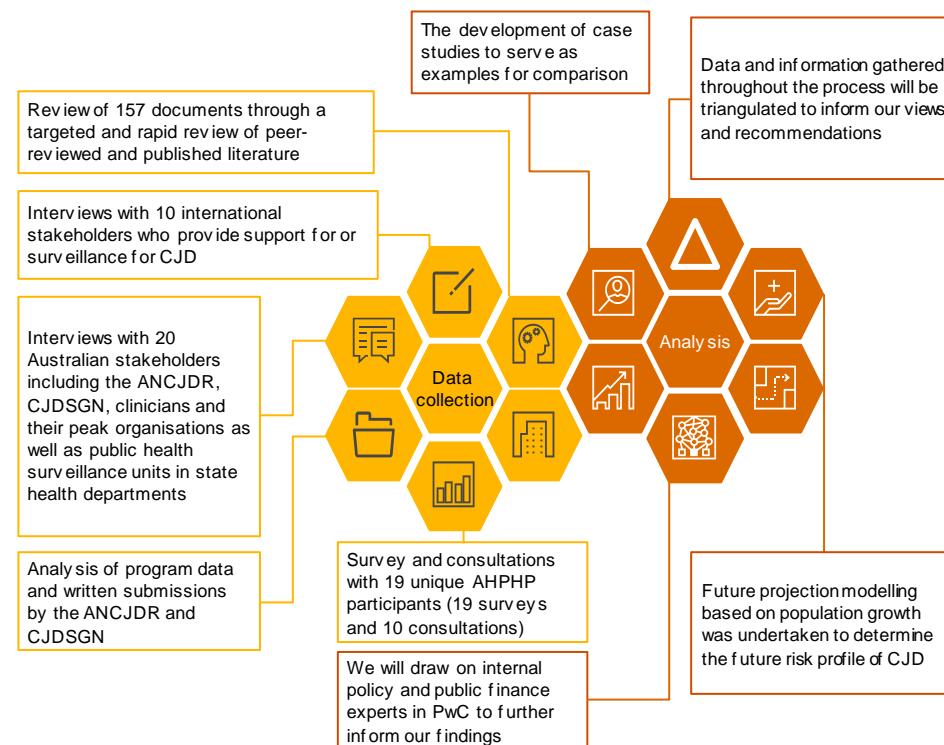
The dev elopment of case studies to serv e as examples f or comparison

Data and inf ormation gathered throughout the process will be triangulated to inform our views and recommendations

Rev iew of 157 documents through a targeted and rapid rev iew of peer-rev iewed and published literature

Interv iews with 10 international stakeholders who prov ide support f or or surv eillance f or CJD

Interv iews with 20 Australian stakeholders including the ANCJDR, CJDSGN, clinicians and their peak organisations as well as public health surv eillance units in state health departments

Analy sis of program data and written submissions by the ANCJDR and CJDSGN

Data collection

Analy sis

Surv ey and consultations with 19 unique AHPHP participants (19 surv ey s and 10 consultations)

We will draw on internal policy and public f inance experts in PwC to f urther inf orm our f indings

Future projection modelling based on population growth was undertaken to determine the f uture risk profile of CJD